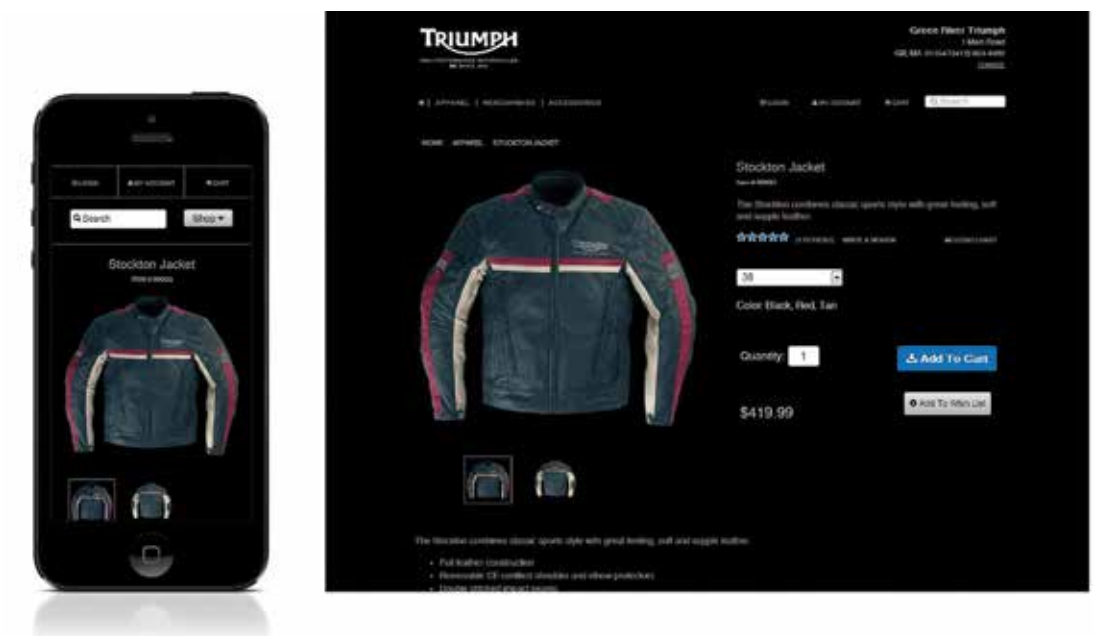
LOGIN | MY ACCOUNT | CART

Search

Shop ▾

Stockton Jacket

TRIUMPH

Green Hills Triumph

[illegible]

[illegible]

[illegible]

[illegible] | APPAREL | MERCHANDISE | ACCESSORIES

LOGIN MY ACCOUNT CART

Search

HOME APPAREL STOCKTON JACKET

Stockton Jacket

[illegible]

The Stockton combines classic sports style with great feeling, soft and supple leather.

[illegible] WRITE A REVIEW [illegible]

38

Color Black, Red, Tan

Quantity: 1

Add To Cart

$419.99

Add To Wish List

The Stockton combines classic sports style with great feeling, soft and supple leather.

• Full leather construction

• Removable CE certified shoulder and elbow protectors

• Double stitched impact seams